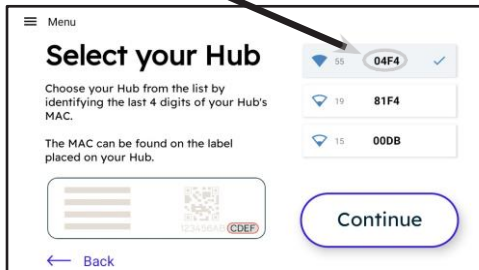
Menu

Select your Hub

Choose your Hub from the list by identifying the last 4 digits of your Hub's MAC.

The MAC can be found on the label placed on your Hub.

123456AB CDEF

← Back

55 04F4 ✓

19 81F4

15 00DB

Continue